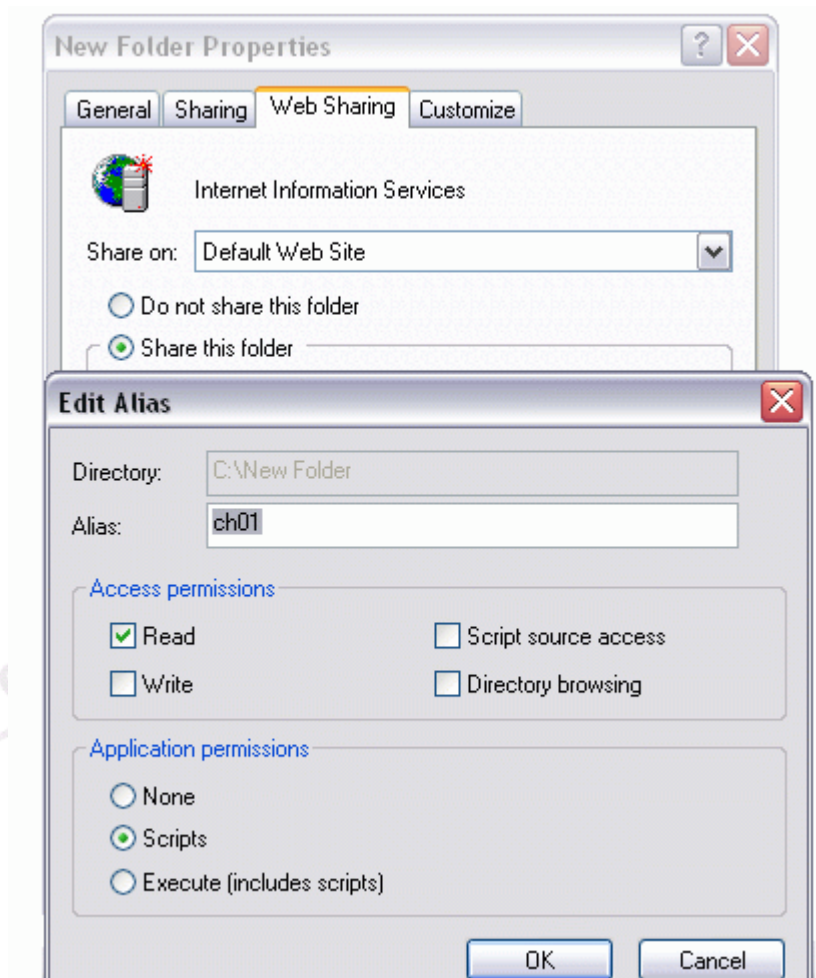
New Folder Properties

?

General | Sharing | Web Sharing | Customize

Internet Information Services

Share on: Default Web Site

Do not share this folder

Share this folder

Edit Alias

Directory: C:\New Folder

Alias: ch01

Access permissions

Read

Script source access

Write

Directory browsing

Application permissions

None

Scripts

Execute (includes scripts)

OK

Cancel